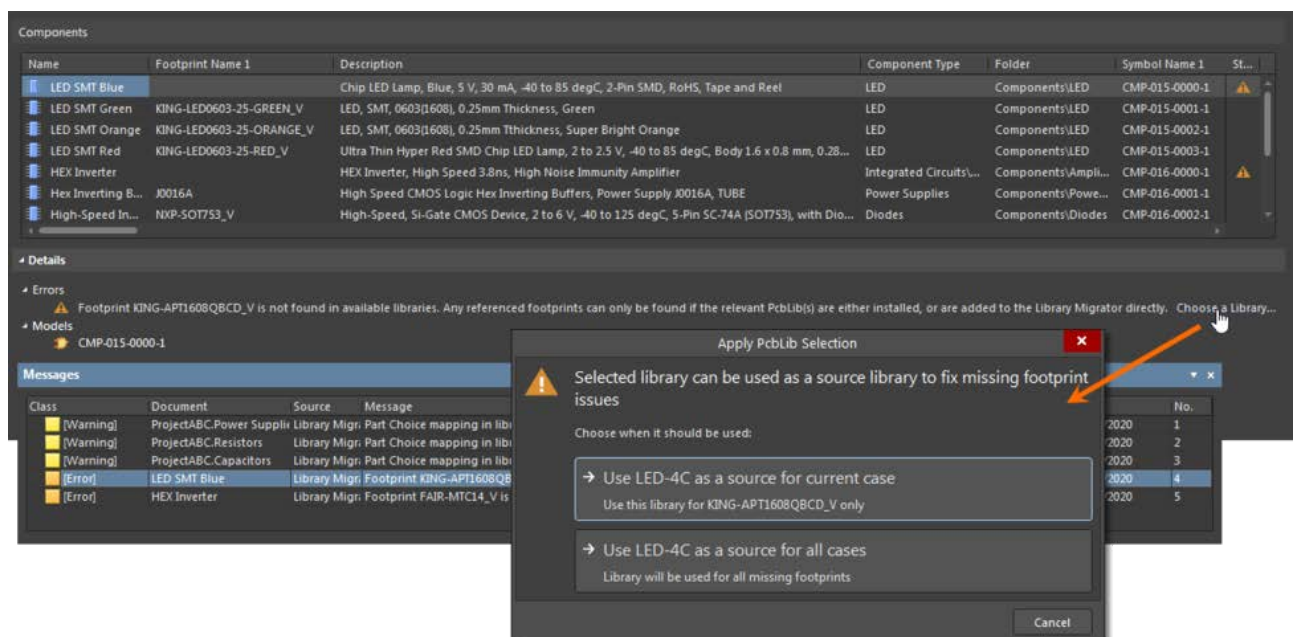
Components

| Name | Footprint Name 1 | Description | Component Type | Folder | Symbol Name 1 | St... |
|---|---|---|---|---|---|---|
| LED SMT Blue | | Chip LED Lamp, Blue, 5 V, 30 mA, -40 to 85 degC, 2-Pin SMD, RoHS, Tape and Reel | LED | Components\LED | CMP-015-0000-1 | |
| LED SMT Green | KING-LED0603-25-GREEN_V | LED, SMT, 0603(1608), 0.25mm Thickness, Green | LED | Components\LED | CMP-015-0001-1 | |
| LED SMT Orange | KING-LED0603-25-ORANGE_V | LED, SMT, 0603(1608), 0.25mm Tthickness, Super Bright Orange | LED | Components\LED | CMP-015-0002-1 | |
| LED SMT Red | KING-LED0603-25-RED_V | Ultra Thin Hyper Red SMD Chip LED Lamp, 2 to 2.5 V, -40 to 85 degC, Body 1.6 x 0.8 mm, 0.28... | LED | Components\LED | CMP-015-0003-1 | |
| HEX Inverter | | HEX Inverter, High Speed 3.8ns, High Noise Immunity Amplifier | Integrated Circuits\... | Components\Ampli... | CMP-016-0000-1 | |
| Hex Inverting B... | J0016A | High Speed CMOS Logic Hex Inverting Buffers, Power Supply J0016A, TUBE | Power Supplies | Components\Powe... | CMP-016-0001-1 | |
| High-Speed In... | NXP-SOT753_V | High-Speed, Si-Gate CMOS Device, 2 to 6 V, -40 to 125 degC, 5-Pin SC-74A (SOT753), with Dio... | Diodes | Components\Diodes | CMP-016-0002-1 | |

Details

Errors
Footprint KING-APT1608QBCD_V is not found in available libraries. Any referenced footprints can only be found if the relevant PcbLib(s) are either installed, or are added to the Library Migrator directly. Choose a Library...
Models
CMP-015-0000-1

Messages

| Class | Document | Source | Message | | No. |
|---|---|---|---|---|---|
| [Warning] | ProjectABC.Power Supplie | Library Migr | Part Choice mapping in libr | 2020 | 1 |
| [Warning] | ProjectABC.Resistors | Library Migr | Part Choice mapping in libr | 2020 | 2 |
| [Warning] | ProjectABC.Capacitors | Library Migr | Part Choice mapping in libr | 2020 | 3 |
| [Error] | LED SMT Blue | Library Migr | Footprint KING-APT1608QB | 2020 | 4 |
| [Error] | HEX Inverter | Library Migr | Footprint FAIR-MTC14_V is | 2020 | 5 |

Apply PcbLib Selection

Selected library can be used as a source library to fix missing footprint issues

Choose when it should be used:

→ Use LED-4C as a source for current case
Use this library for KING-APT1608QBCD_V only

→ Use LED-4C as a source for all cases
Library will be used for all missing footprints

Cancel